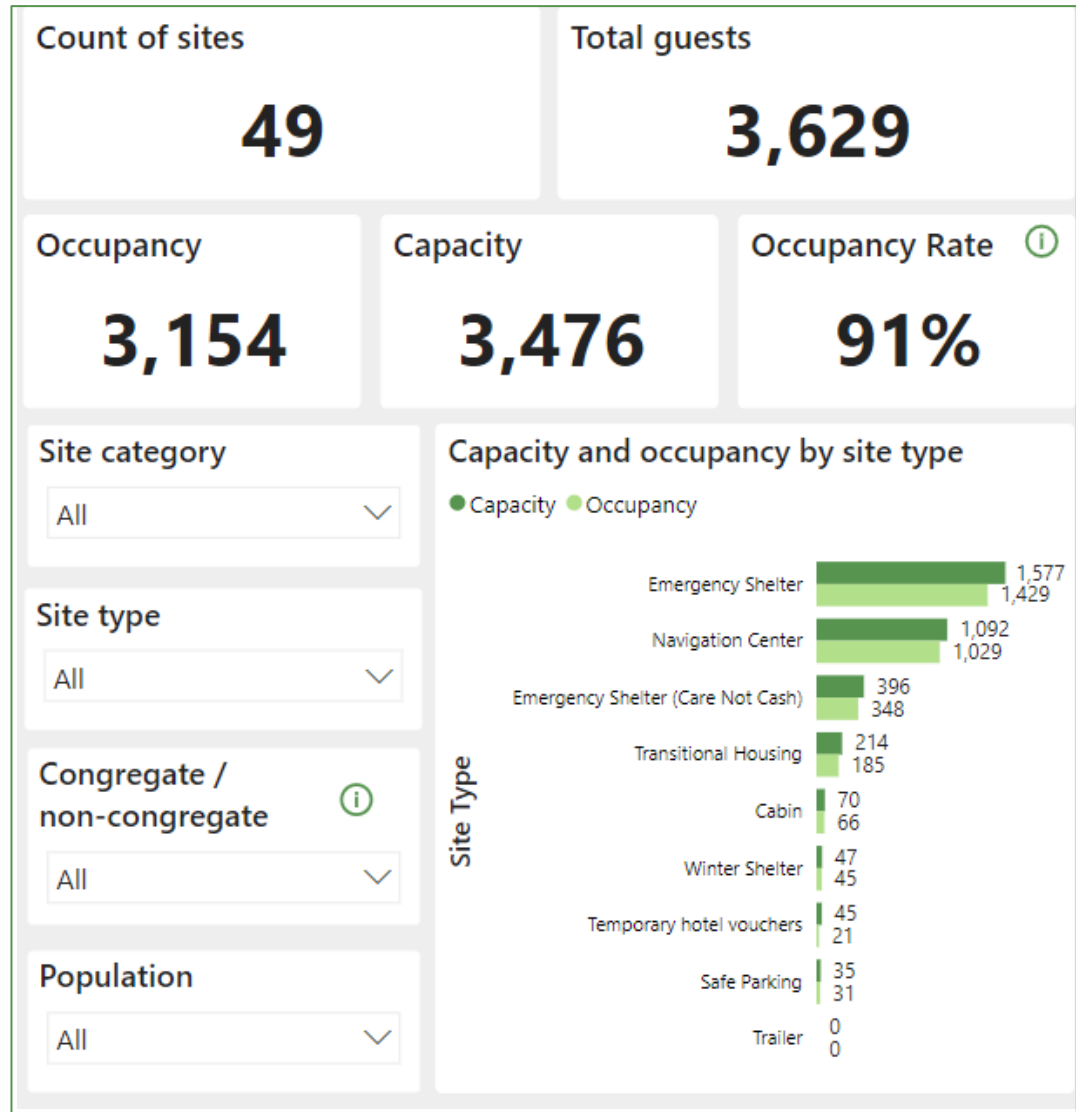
Count of sites
49

Total guests
3,629

Occupancy
3,154

Capacity
3,476

Occupancy Rate
91%

Site category
All

Site type
All

Congregate / non-congregate
All

Population
All

Capacity and occupancy by site type
Capacity Occupancy

Site Type

Emergency Shelter 1,577 1,429
Navigation Center 1,092 1,029
Emergency Shelter (Care Not Cash) 396 348
Transitional Housing 214 185
Cabin 70 66
Winter Shelter 47 45
Temporary hotel vouchers 45 21
Safe Parking 35 31
Trailer 0 0